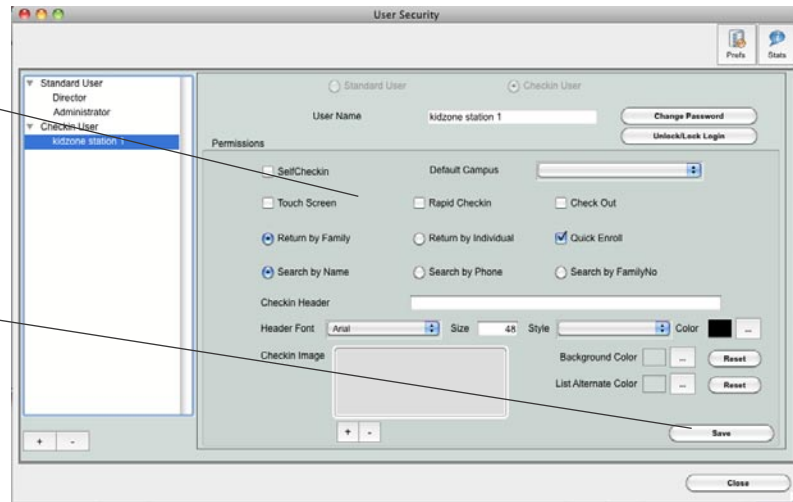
User Security

Prefs
Stats

Standard User
Director
Administrator
Checkin User
kidzone station 1

Standard User
Checkin User

User Name
kidzone station 1
Change Password
Unlock/Lock Login

Permissions

SelfCheckin
Default Campus

Touch Screen
Rapid Checkin
Check Out

Return by Family
Return by Individual
Quick Enroll

Search by Name
Search by Phone
Search by FamilyNo

Checkin Header

Header Font
Arial
Size
48
Style
Color
...

Checkin Image
Background Color
...
Reset

List Alternate Color
...
Reset

+
-

Save

+
-

Close